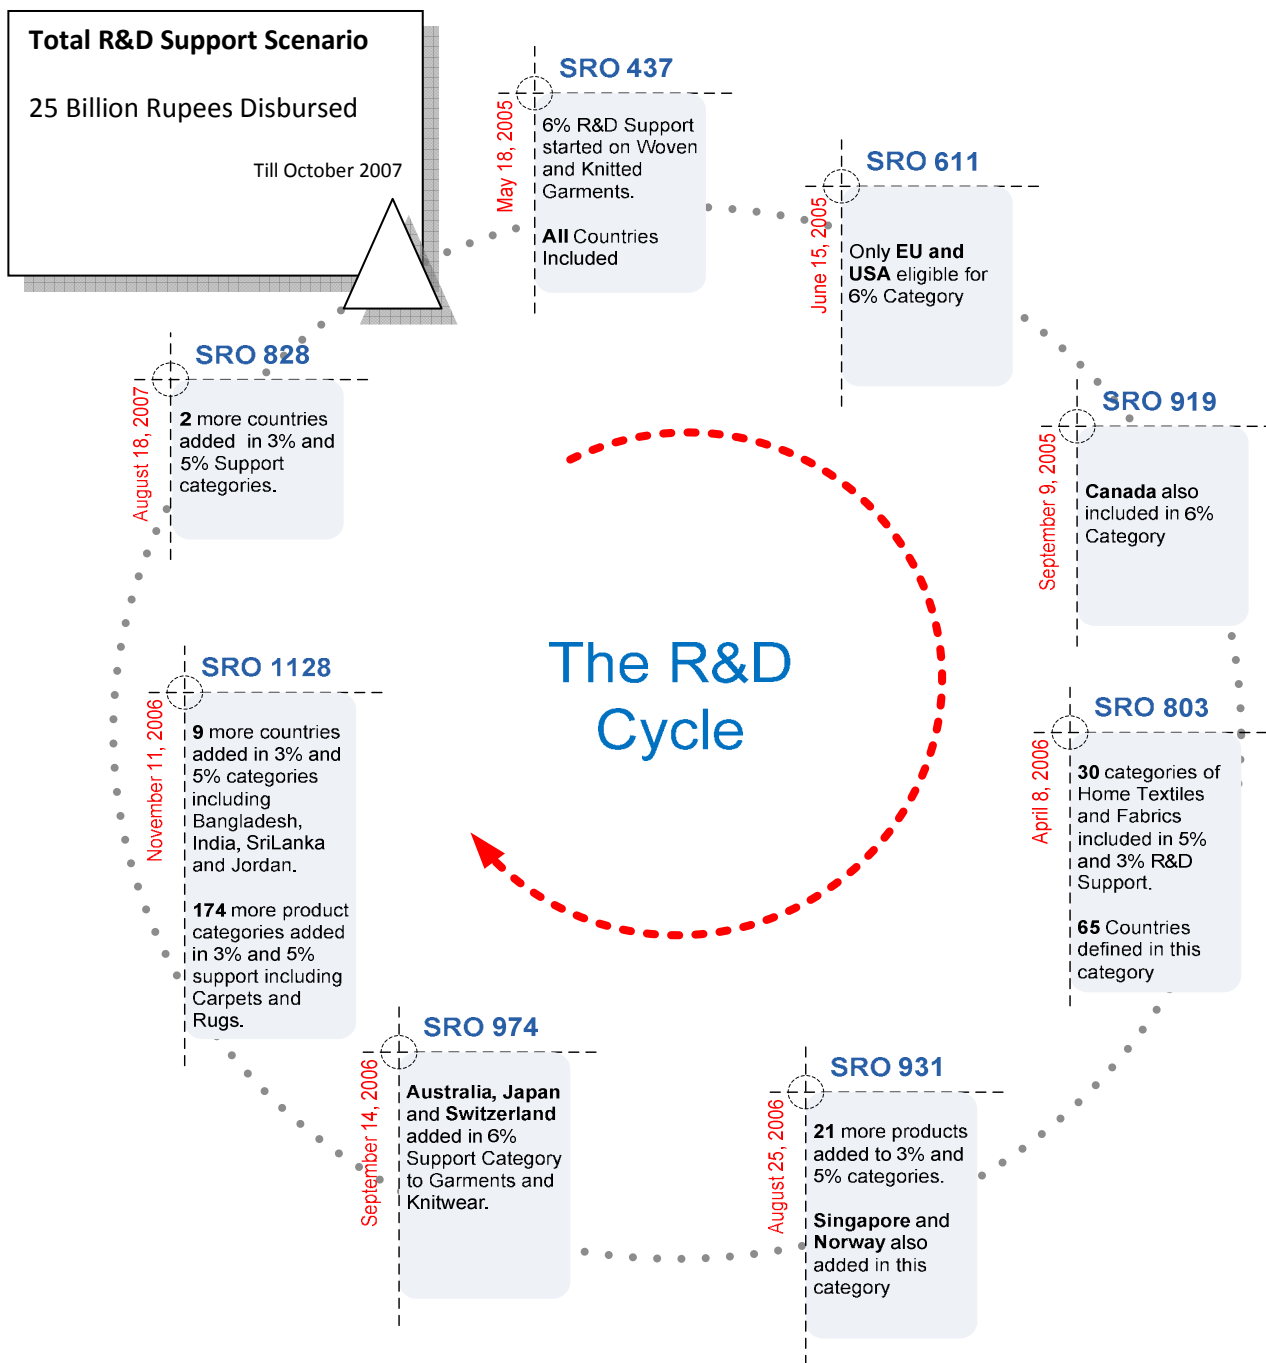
Total R&D Support Scenario

25 Billion Rupees Disbursed

Till October 2007

May 18, 2005

SRO 437

6% R&D Support started on Woven and Knitted Garments.

All Countries Included

June 15, 2005

SRO 611

Only EU and USA eligible for 6% Category

September 9, 2005

SRO 919

Canada also included in 6% Category

April 8, 2006

SRO 803

30 categories of Home Textiles and Fabrics included in 5% and 3% R&D Support.

65 Countries defined in this category

August 25, 2006

SRO 931

21 more products added to 3% and 5% categories.

Singapore and Norway also added in this category

September 14, 2006

SRO 974

Australia, Japan and Switzerland added in 6% Support Category to Garments and Knitwear.

November 11, 2006

SRO 1128

9 more countries added in 3% and 5% categories including Bangladesh, India, SriLanka and Jordan.

174 more product categories added in 3% and 5% support including Carpets and Rugs.

August 18, 2007

SRO 828

2 more countries added in 3% and 5% Support categories.

The R&D Cycle